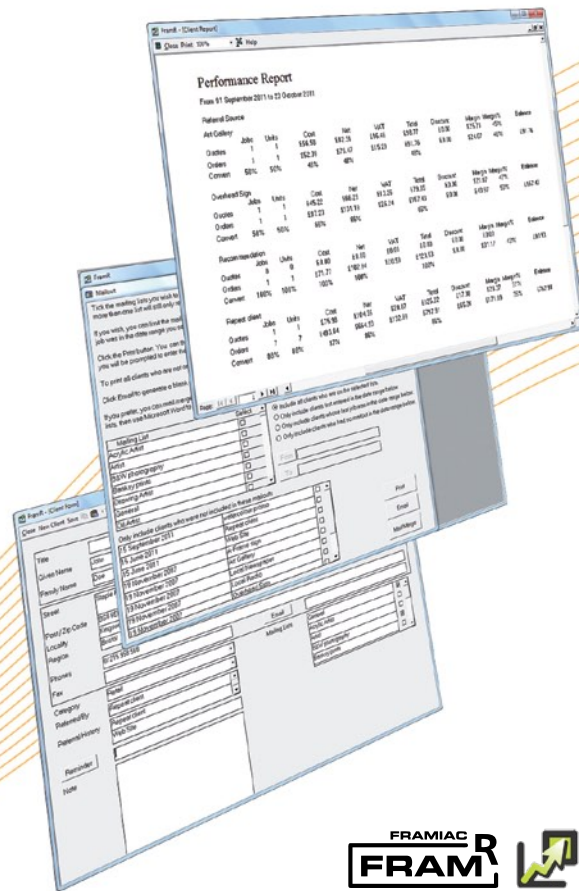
FramR - [Client Report]

Close Print 100% Help

Performance Report

From 01 September 2011 to 23 October 2011

Referral Source

Art Gallery

| | Jobs | Units | Cost | Net | VAT | Total | Discount | Margin | Margin% | Balance |
|---|---|---|---|---|---|---|---|---|---|---|
| Quotes | 1 | 1 | £54.58 | £82.75 | £16.45 | £98.77 | £0.00 | £28.17 | 45% | |
| Orders | 1 | 1 | £52.39 | £75.47 | £15.23 | £91.76 | £0.00 | £24.07 | 46% | £91.76 |
| Convert | 50% | 50% | 46% | 48% | | 60% | | | | |

Overhead Sign

| | Jobs | Units | Cost | Net | VAT | Total | Discount | Margin | Margin% | Balance |
|---|---|---|---|---|---|---|---|---|---|---|
| Quotes | 1 | 1 | £45.22 | £66.21 | £13.25 | £79.05 | £0.00 | £21.97 | 47% | |
| Orders | 1 | 1 | £37.23 | £131.93 | £26.14 | £157.43 | £0.00 | £49.67 | 50% | £157.43 |
| Convert | 56% | 50% | 65% | 65% | | 60% | | | | |

Recommendation

| | Jobs | Units | Cost | Net | VAT | Total | Discount | Margin | Margin% | Balance |
|---|---|---|---|---|---|---|---|---|---|---|
| Quotes | 0 | 0 | £0.00 | £0.00 | £0.00 | £0.00 | £0.00 | £0.00 | | |
| Orders | 1 | 1 | £71.77 | £102.94 | £19.59 | £123.53 | £0.00 | £31.17 | 42% | £0.00 |
| Convert | 100% | 100% | 100% | 100% | | 100% | | | | |

Repeat client

| | Jobs | Units | Cost | Net | VAT | Total | Discount | Margin | Margin% | Balance |
|---|---|---|---|---|---|---|---|---|---|---|
| Quotes | 1 | 1 | £76.93 | £104.35 | £20.87 | £125.22 | £12.98 | £29.37 | 37% | |
| Orders | 7 | 7 | £493.64 | £664.13 | £132.83 | £762.97 | £65.26 | £171.69 | 35% | £762.97 |
| Convert | 80% | 87% | 57% | 86% | | 86% | | | | |

Page 1

FramR

Mailout

Tick the mailing lists you wish to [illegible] more than one list will still only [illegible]

If you wish, you can limit the mail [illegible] job was in the date range you se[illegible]

Click the Print button. You can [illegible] you will be prompted to enter th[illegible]

To print all clients who are not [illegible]

Click Email to generate a blank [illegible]

If you prefer, you can mail merge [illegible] lists, then use Microsoft Word to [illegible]

Include all clients who are on the selected lists
Only include clients that ordered in the date range below
Only include clients whose last job was in the date range below
Only include clients who have not ordered in the date range below

From
To

Mailing List | Select
Acrylic Artist
Artist
BMW photography
Beauty photo
Drawing Artist
General
Oil Artist

Only include clients who were not included in these mailouts
01 September 2011
15 June 2011
20 June 2011
19 November 2007
19 November 2007
19 November 2007
19 November 2007

Watercolour proofs
Repeat client
Web Site
In Frame Sign
Art Gallery
Local Newspaper
Local Radio
Exhibition Stand

Print
Email
Mail Merge

FramR - [Client Form]

Close New Client Save

Title
Given Name
Family Name
Street
Post / Zip Code
Locality
Region
Phones
Fax
Category
Referred By
Referral History
Reminder
Note

Email
Mailing Lists
Retail
Repeat client
Repeat client
Web Site
General
Acrylic Artist
Artist
BMW photography
Beauty photo

FRAMIAC
FRAMR